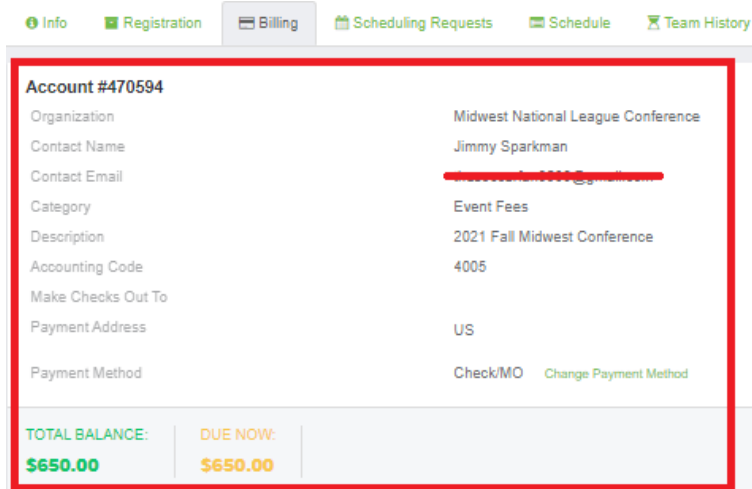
Info | Registration | Billing | Scheduling Requests | Schedule | Team History

Account #470594

| | |
|---|---|
| Organization | Midwest National League Conference |
| Contact Name | Jimmy Sparkman |
| Contact Email | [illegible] |
| Category | Event Fees |
| Description | 2021 Fall Midwest Conference |
| Accounting Code | 4005 |
| Make Checks Out To | |
| Payment Address | US |
| Payment Method | Check/MO Change Payment Method |

TOTAL BALANCE:
$650.00

DUE NOW:
$650.00